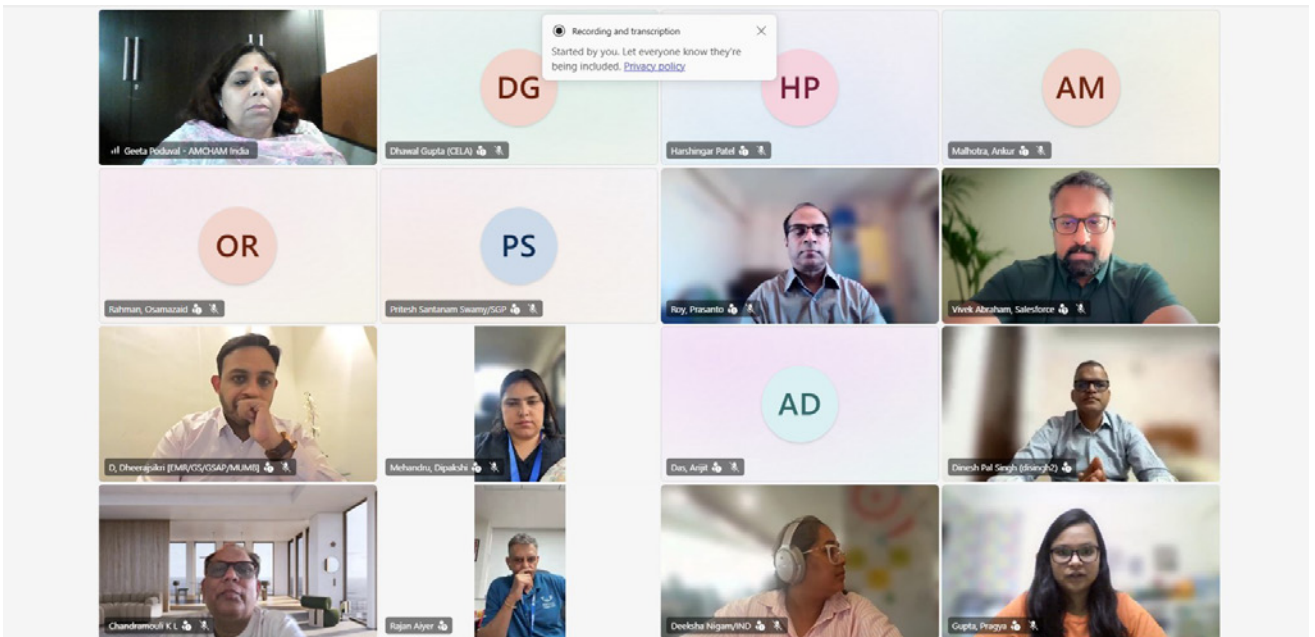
Recording and transcription
Started by you. Let everyone know they're being included. Privacy policy

Geeta Poduval - AMCHAM India

DG
Dhawal Gupta (CELA)

HP
Harshingar Patel

AM
Malhotra, Ankur

OR
Rahman, Osamazaid

PS
Pritesh Santanam Swamy/SGP

Roy, Prasanto

Vivek Abraham, Salesforce

D, Dheerajsikri [EMR/GS/GSAP/MUMB]

Mehandru, Dipakshi

AD
Das, Arijit

Dinesh Pal Singh (dsingh2)

Chandramouli K L

Rajan Aiyer

Deeksha Nigam/IND

Gupta, Pragya